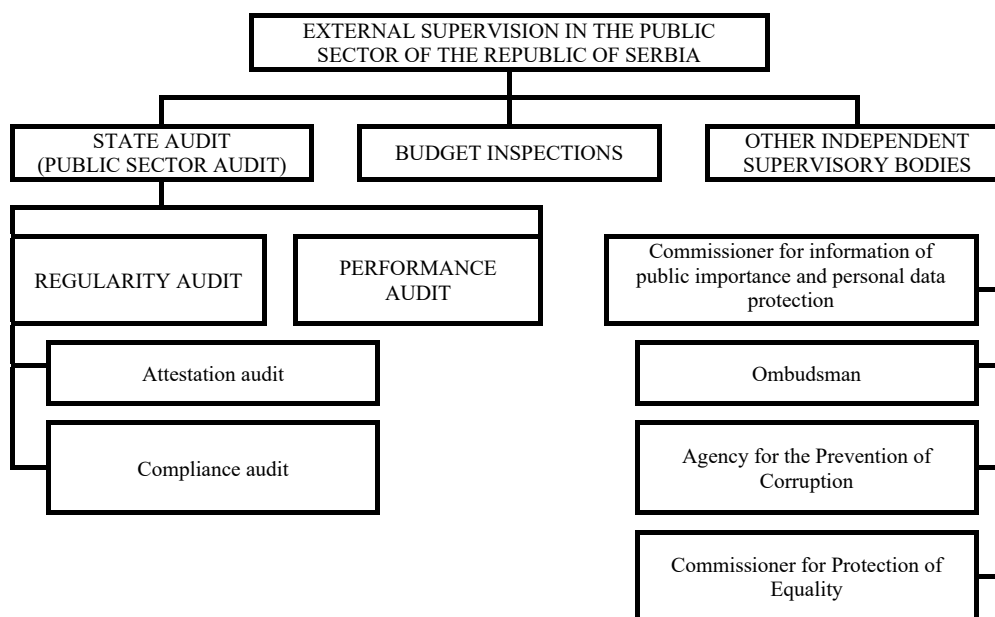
EXTERNAL SUPERVISION IN THE PUBLIC SECTOR OF THE REPUBLIC OF SERBIA

STATE AUDIT (PUBLIC SECTOR AUDIT)

BUDGET INSPECTIONS

OTHER INDEPENDENT SUPERVISORY BODIES

REGULARITY AUDIT

PERFORMANCE AUDIT

Attestation audit

Compliance audit

Commissioner for information of public importance and personal data protection

Ombudsman

Agency for the Prevention of Corruption

Commissioner for Protection of Equality